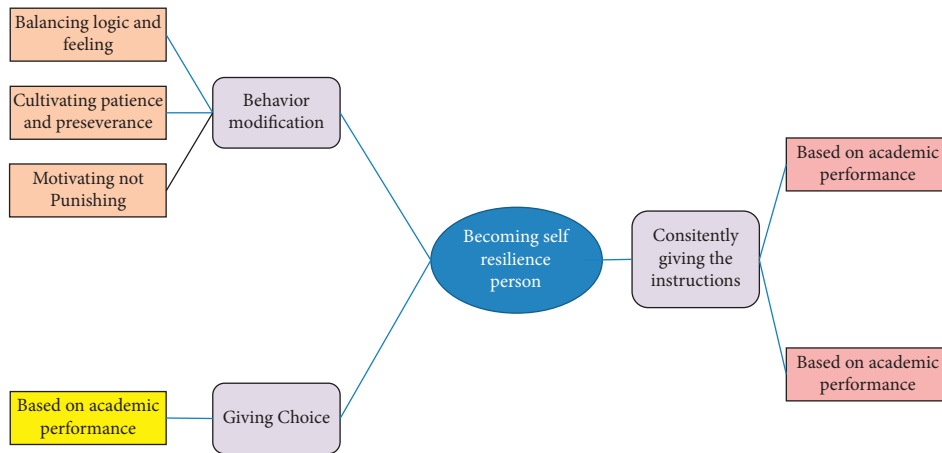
Balancing logic and feeling

Cultivating patience and preseverance

Motivating not Punishing

Behavior modification

Becoming self resilience person

Consitently giving the instructions

Based on academic performance

Based on academic performance

Based on academic performance

Giving Choice